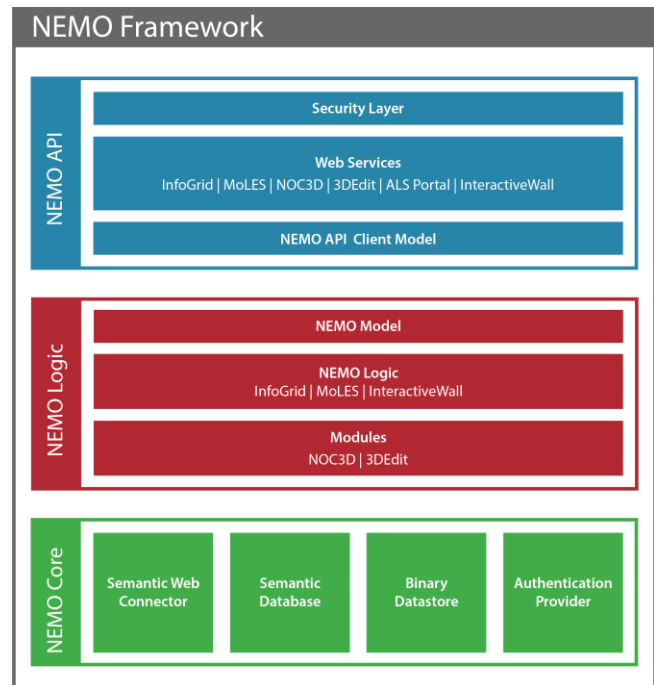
NEMO Framework

NEMO API

Security Layer

Web Services
InfoGrid | MoLES | NOC3D | 3DEdit | ALS Portal | InteractiveWall

NEMO API Client Model

NEMO Logic

NEMO Model

NEMO Logic
InfoGrid | MoLES | InteractiveWall

Modules
NOC3D | 3DEdit

NEMO Core

Semantic Web Connector

Semantic Database

Binary Datastore

Authentication Provider